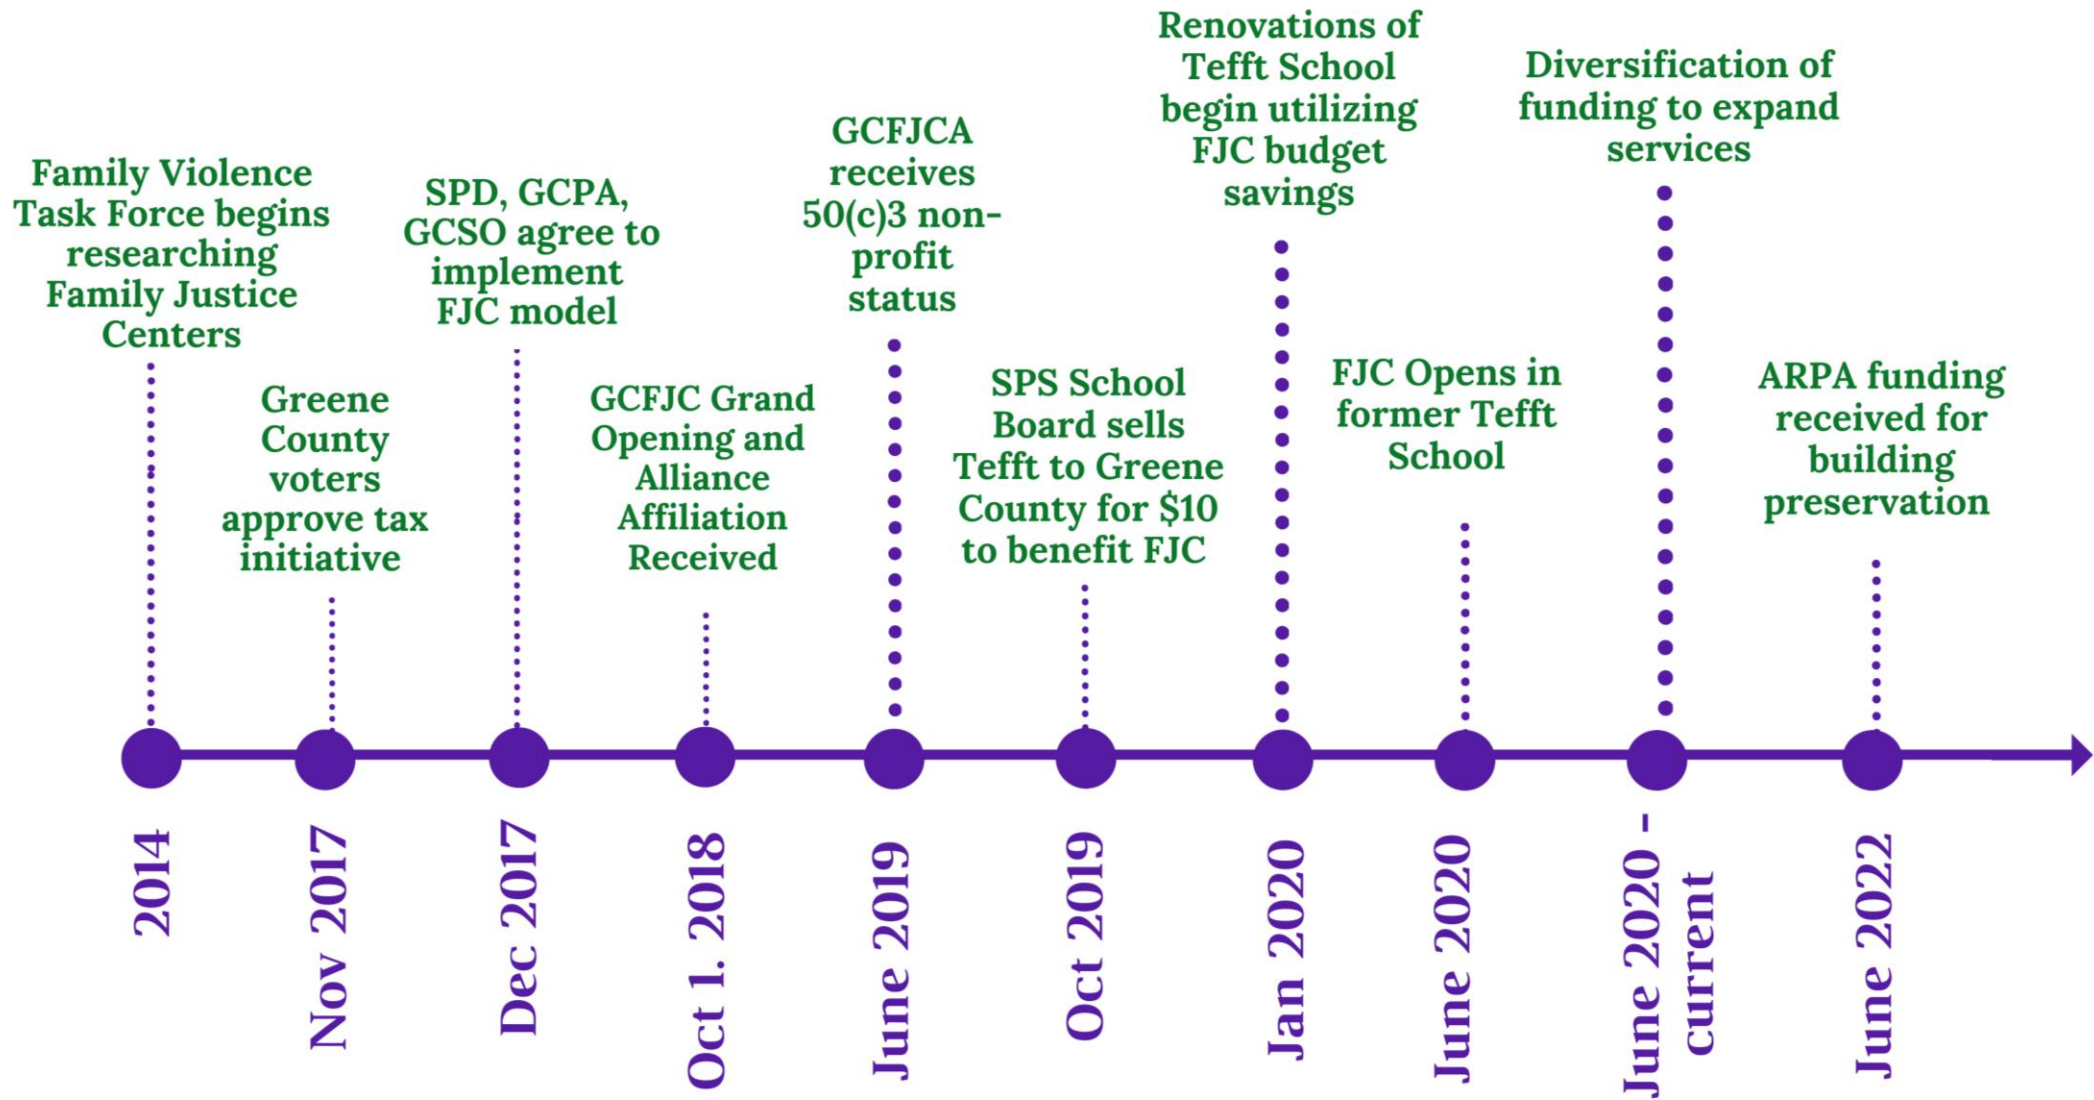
Family Violence Task Force begins researching Family Justice Centers

2014

Greene County voters approve tax initiative

Nov 2017

SPD, GCPA, GCSO agree to implement FJC model

Dec 2017

GCFJC Grand Opening and Alliance Affiliation Received

Oct 1. 2018

GCFJCA receives 50(c)3 non-profit status

June 2019

SPS School Board sells Tefft to Greene County for $10 to benefit FJC

Oct 2019

Renovations of Tefft School begin utilizing FJC budget savings

Jan 2020

FJC Opens in former Tefft School

June 2020

Diversification of funding to expand services

June 2020 - current

ARPA funding received for building preservation

June 2022